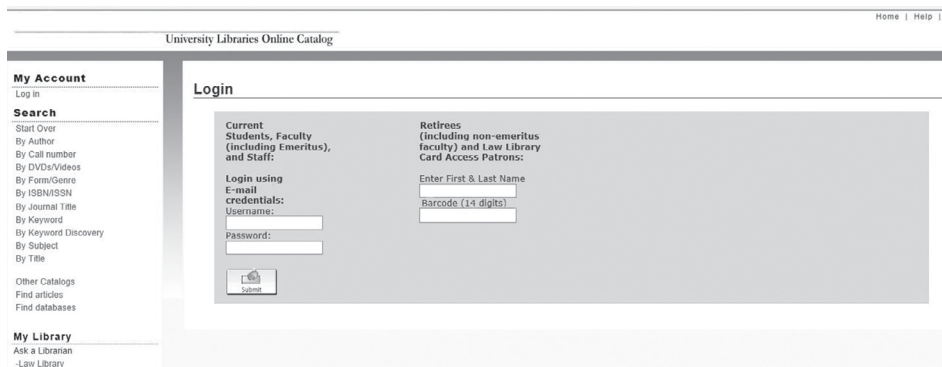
Home | Help |

University Libraries Online Catalog

My Account
Log in

Search
Start Over
By Author
By Call number
By DVDs/Videos
By Form/Genre
By ISBN/ISSN
By Journal Title
By Keyword
By Keyword Discovery
By Subject
By Title

Other Catalogs
Find articles
Find databases

My Library
Ask a Librarian
-Law Library

Login

Current Students, Faculty (including Emeritus), and Staff:

Login using E-mail credentials:
Username:

Password:

Submit

Retirees (including non-emeritus faculty) and Law Library Card Access Patrons:

Enter First & Last Name

Barcode (14 digits)